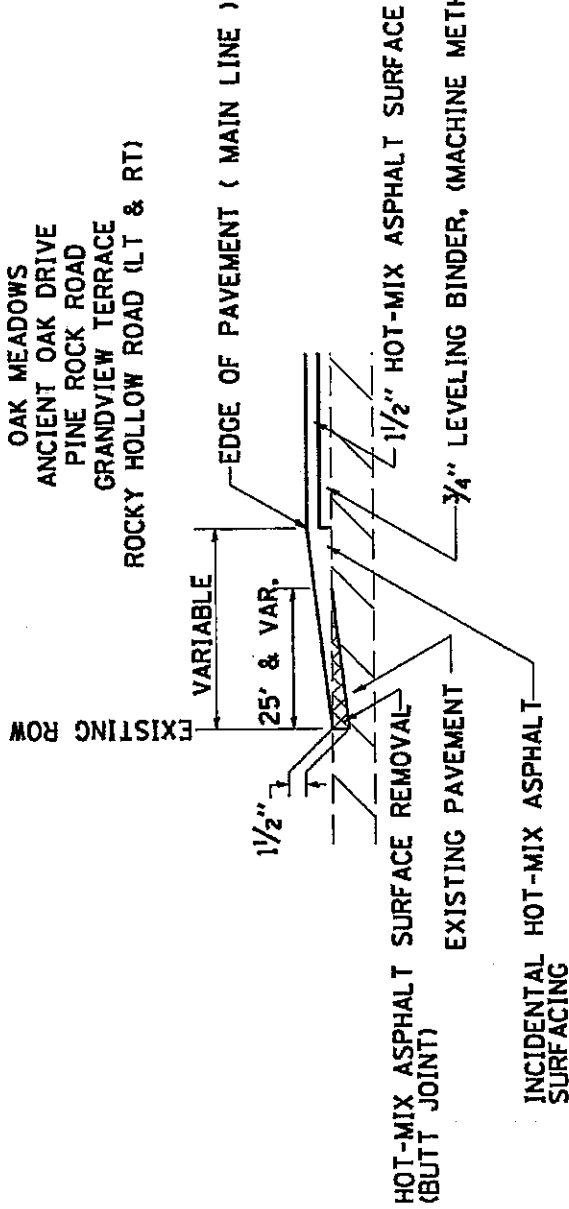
OAK MEADOWS
ANCIENT OAK DRIVE
PINE ROCK ROAD
GRANDVIEW TERRACE
ROCKY HOLLOW ROAD (LT & RT)

EXISTING ROW

VARIABLE

25' & VAR.

EDGE OF PAVEMENT ( MAIN LINE )

$1\frac{1}{2}$''

$1\frac{1}{2}$'' HOT-MIX ASPHALT SURFACE

$\frac{3}{4}$'' LEVELING BINDER, (MACHINE METH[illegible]

HOT-MIX ASPHALT SURFACE REMOVAL (BUTT JOINT)

EXISTING PAVEMENT

INCIDENTAL HOT-MIX ASPHALT SURFACING